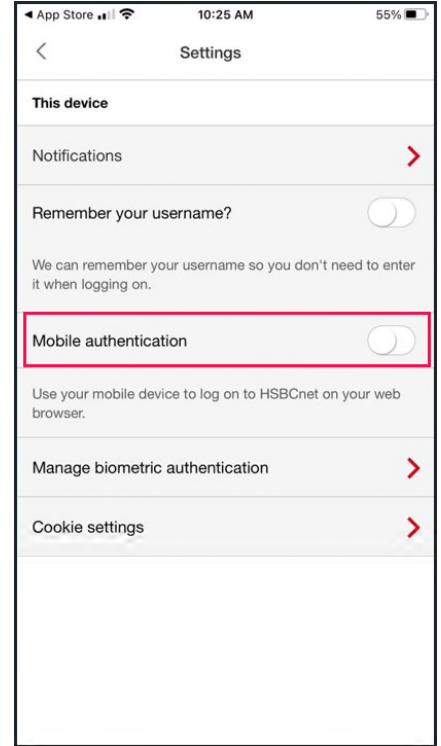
◄ App Store 10:25 AM 55%

<

Settings

This device

Notifications

Remember your username?

We can remember your username so you don't need to enter it when logging on.

Mobile authentication

Use your mobile device to log on to HSBCnet on your web browser.

Manage biometric authentication

Cookie settings